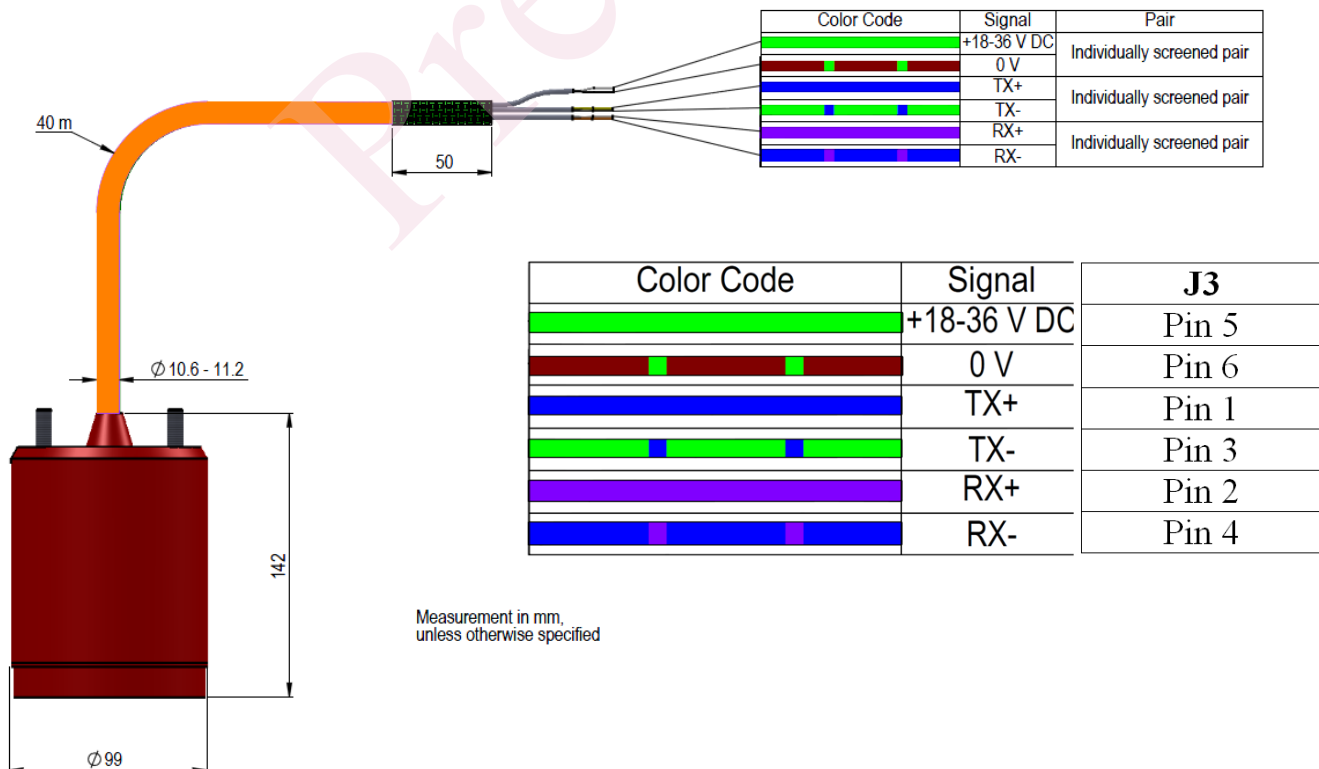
Pre

| Color Code | Signal | Pair |
|---|---|---|
| | +18-36 V DC | Individually screened pair |
| | 0 V | |
| | TX+ | Individually screened pair |
| | TX- | |
| | RX+ | Individually screened pair |
| | RX- | |

40 m

50

| Color Code | Signal | J3 |
|---|---|---|
| | +18-36 V DC | Pin 5 |
| | 0 V | Pin 6 |
| | TX+ | Pin 1 |
| | TX- | Pin 3 |
| | RX+ | Pin 2 |
| | RX- | Pin 4 |

$\varnothing$ 10.6 - 11.2

142

Measurement in mm, unless otherwise specified

$\varnothing$ 99